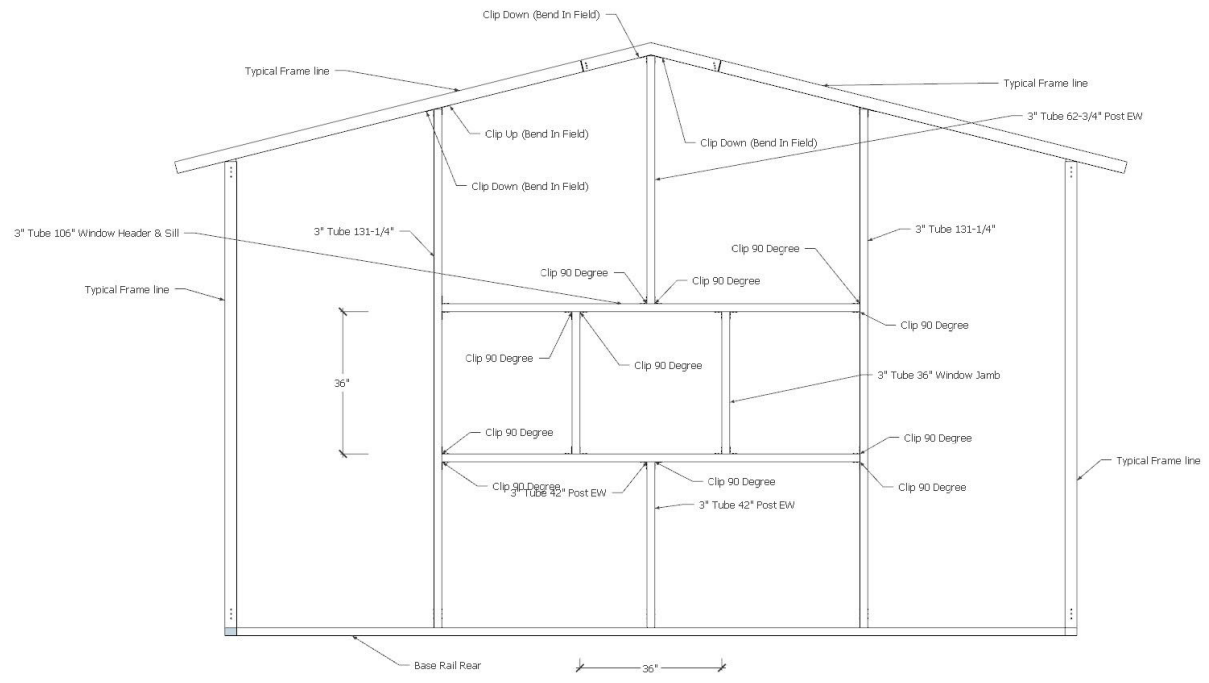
Clip Down (Bend In Field)

Typical Frame line

Typical Frame line

3" Tube 62-3/4" Post EW

Clip Up (Bend In Field)

Clip Down (Bend In Field)

Clip Down (Bend In Field)

3" Tube 106" Window Header & Sill

3" Tube 131-1/4"

3" Tube 131-1/4"

Clip 90 Degree

Clip 90 Degree

Clip 90 Degree

Typical Frame line

Clip 90 Degree

Clip 90 Degree

Clip 90 Degree

36"

3" Tube 36" Window Jamb

Clip 90 Degree

Clip 90 Degree

Clip 90 Degree

3" Tube 42" Post EW

Clip 90 Degree

Clip 90 Degree

3" Tube 42" Post EW

Typical Frame line

Base Rail Rear

36"